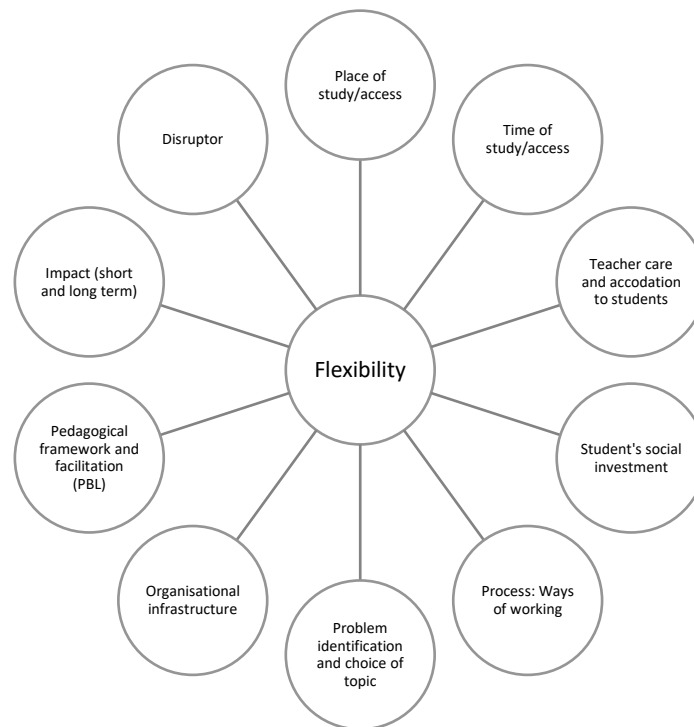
Place of study/access

Time of study/access

Teacher care and accodation to students

Student's social investment

Process: Ways of working

Problem identification and choice of topic

Organisational infrastructure

Pedagogical framework and facilitation (PBL)

Impact (short and long term)

Disruptor

Flexibility